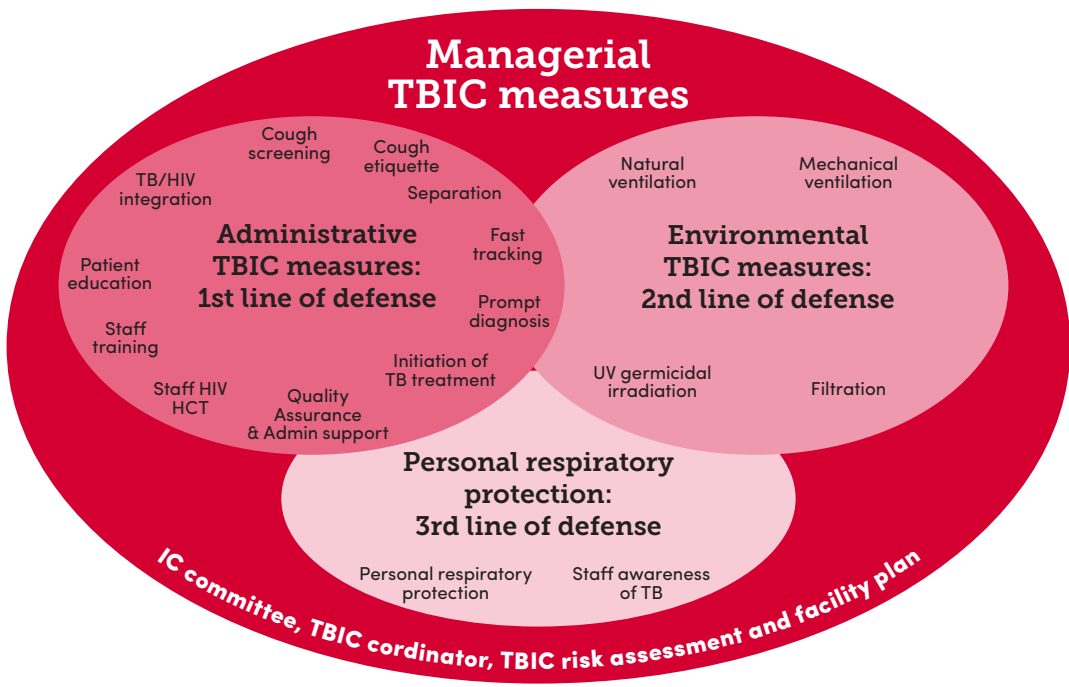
Managerial TBIC measures

Cough screening

Cough etiquette

TB/HIV integration

Separation

Administrative TBIC measures: 1st line of defense

Fast tracking

Patient education

Prompt diagnosis

Staff training

Initiation of TB treatment

Staff HIV HCT

Quality Assurance & Admin support

Natural ventilation

Mechanical ventilation

Environmental TBIC measures: 2nd line of defense

UV germicidal irradiation

Filtration

Personal respiratory protection: 3rd line of defense

Personal respiratory protection

Staff awareness of TB

IC committee, TBIC cordinator, TBIC risk assessment and facility plan